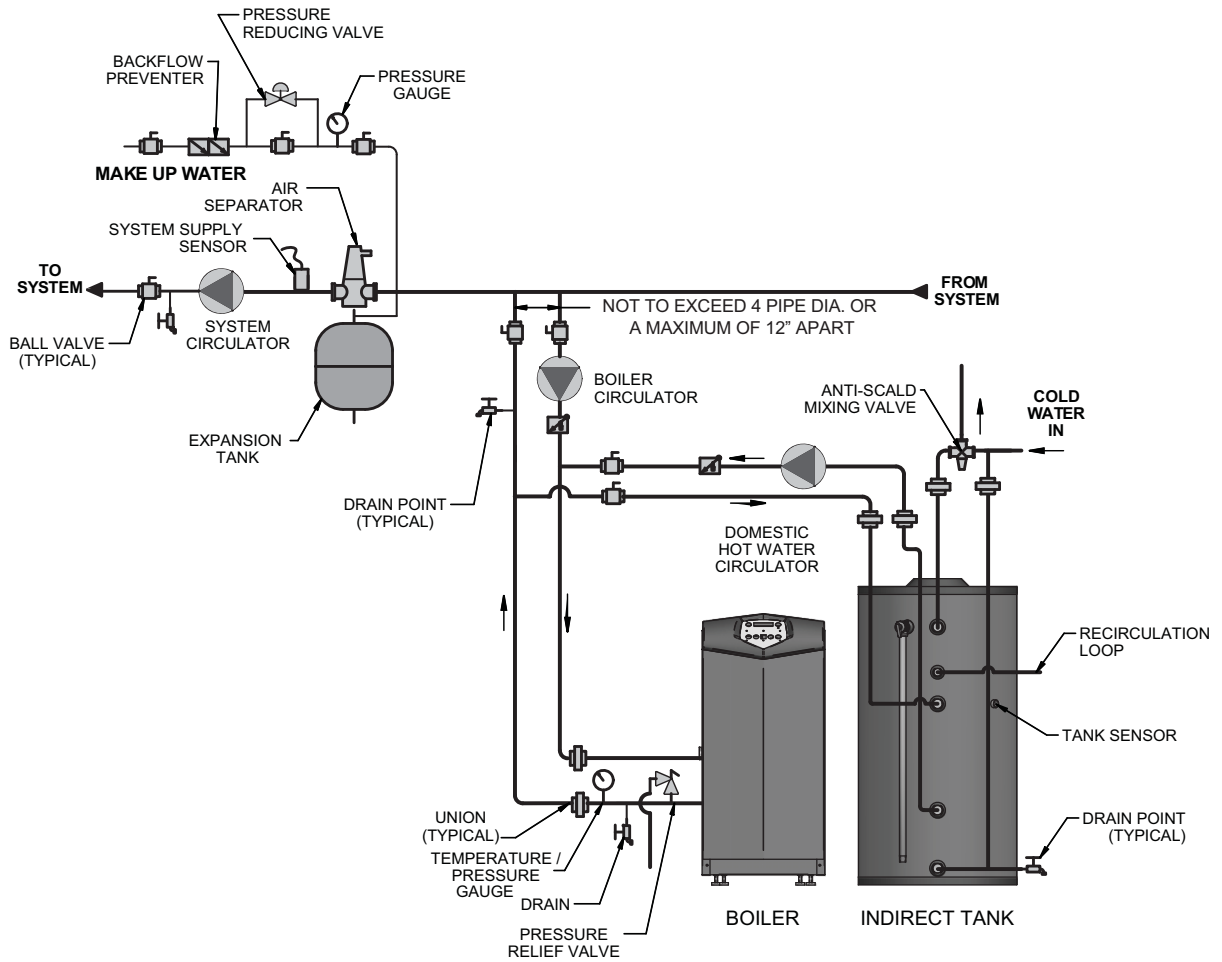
PRESSURE REDUCING VALVE

BACKFLOW PREVENTER

PRESSURE GAUGE

MAKE UP WATER

AIR SEPARATOR

SYSTEM SUPPLY SENSOR

TO SYSTEM

FROM SYSTEM

NOT TO EXCEED 4 PIPE DIA. OR A MAXIMUM OF 12" APART

BALL VALVE (TYPICAL)

SYSTEM CIRCULATOR

BOILER CIRCULATOR

ANTI-SCALD MIXING VALVE

COLD WATER IN

EXPANSION TANK

DRAIN POINT (TYPICAL)

DOMESTIC HOT WATER CIRCULATOR

RECIRCULATION LOOP

TANK SENSOR

UNION (TYPICAL)

TEMPERATURE / PRESSURE GAUGE

DRAIN

PRESSURE RELIEF VALVE

BOILER

INDIRECT TANK

DRAIN POINT (TYPICAL)